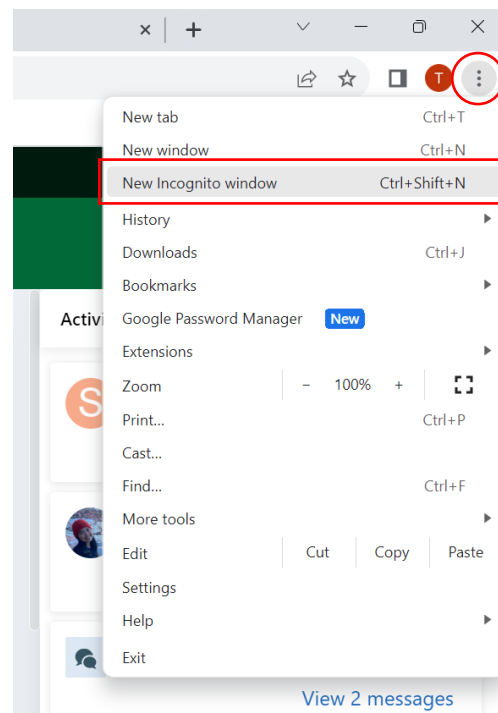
×
+
T
New tab Ctrl+T
New window Ctrl+N
New Incognito window Ctrl+Shift+N
History
Downloads Ctrl+J
Bookmarks
Google Password Manager New
Extensions
Zoom − 100% +
Print... Ctrl+P
Cast...
Find... Ctrl+F
More tools
Edit Cut Copy Paste
Settings
Help
Exit
Activi
S
View 2 messages